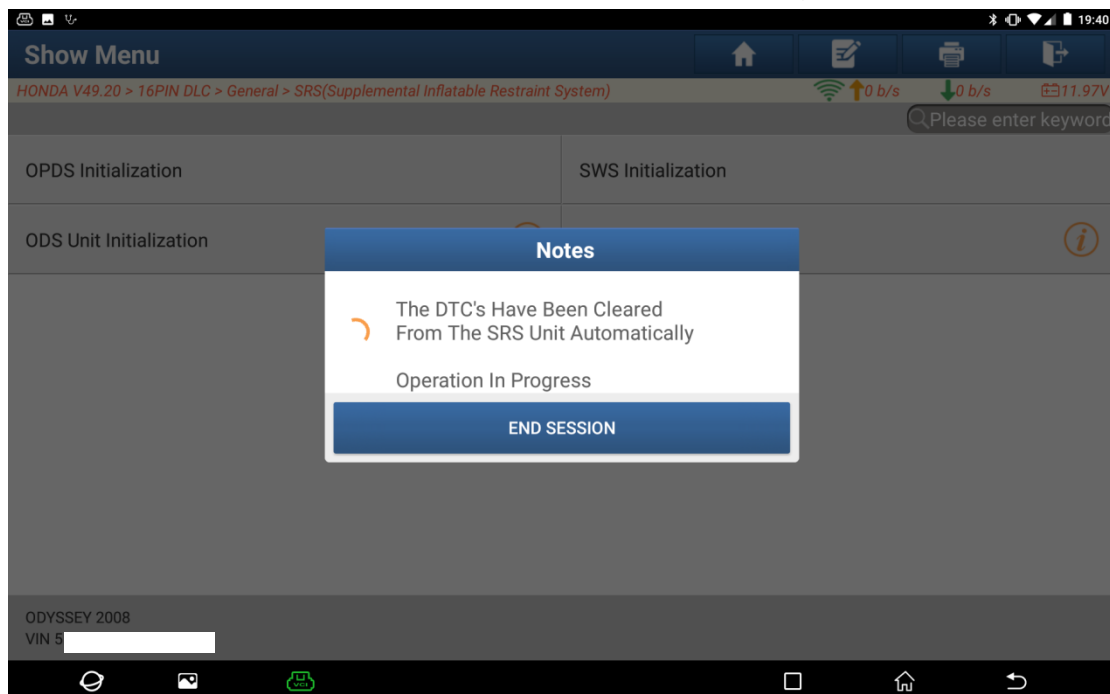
19:40

Show Menu

HONDA V49.20 > 16PIN DLC > General > SRS(Supplemental Inflatable Restraint System)

0 b/s

0 b/s

11.97V

Please enter keyword

OPDS Initialization

SWS Initialization

ODS Unit Initialization

Notes

The DTC's Have Been Cleared From The SRS Unit Automatically

Operation In Progress

END SESSION

ODYSSEY 2008
VIN 5 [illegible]

VCI